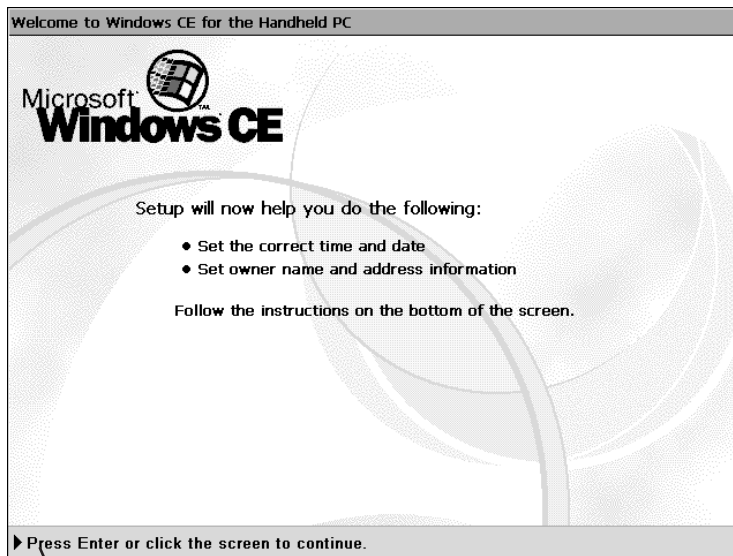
Welcome to Windows CE for the Handheld PC

Microsoft Windows CE

Setup will now help you do the following:

- Set the correct time and date
- Set owner name and address information

Follow the instructions on the bottom of the screen.

Press Enter or click the screen to continue.